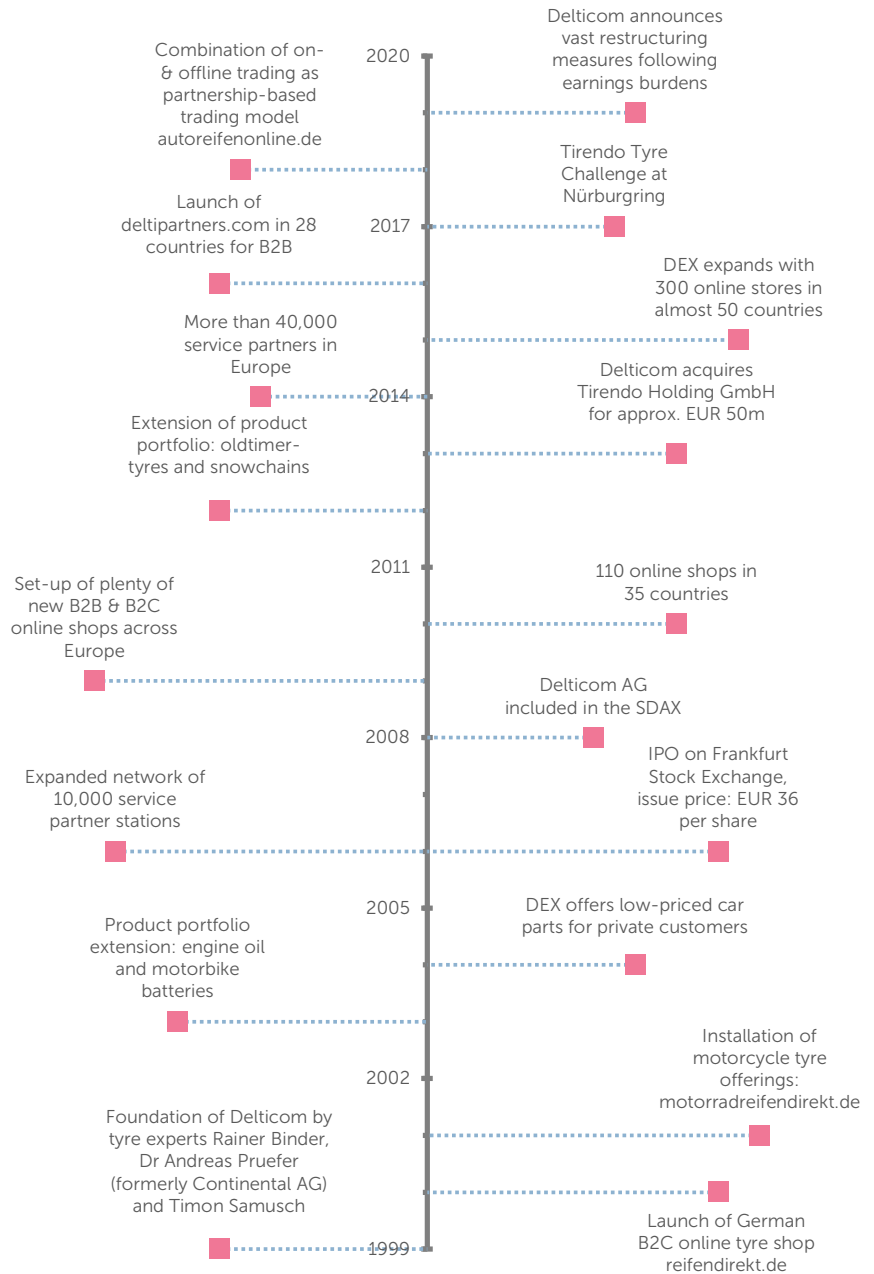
2020

Delticom announces vast restructuring measures following earnings burdens

Combination of on- & offline trading as partnership-based trading model autoreifenonline.de

Tirendo Tyre Challenge at Nürburgring

2017

Launch of deltipartners.com in 28 countries for B2B

DEX expands with 300 online stores in almost 50 countries

More than 40,000 service partners in Europe

2014

Delticom acquires Tirendo Holding GmbH for approx. EUR 50m

Extension of product portfolio: oldtimer-tyres and snowchains

2011

Set-up of plenty of new B2B & B2C online shops across Europe

110 online shops in 35 countries

Delticom AG included in the SDAX

2008

Expanded network of 10,000 service partner stations

IPO on Frankfurt Stock Exchange, issue price: EUR 36 per share

2005

DEX offers low-priced car parts for private customers

Product portfolio extension: engine oil and motorbike batteries

2002

Installation of motorcycle tyre offerings: motorradreifendirekt.de

Foundation of Delticom by tyre experts Rainer Binder, Dr Andreas Pruefer (formerly Continental AG) and Timon Samusch

1999

Launch of German B2C online tyre shop reifendirekt.de